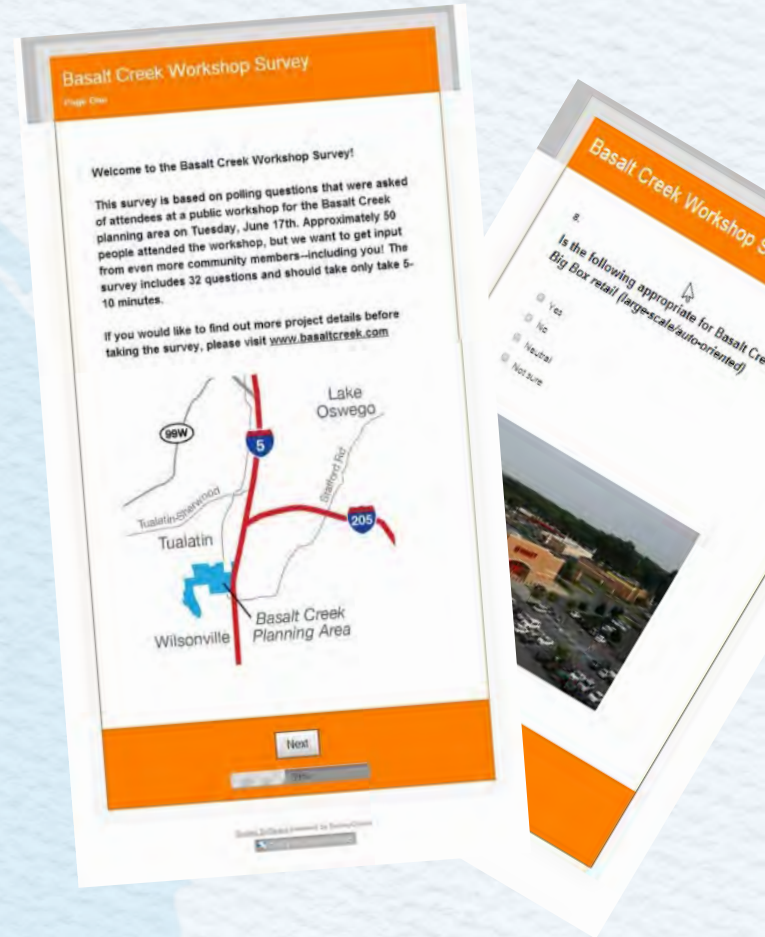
Basalt Creek Workshop Survey

Page One

Welcome to the Basalt Creek Workshop Survey!

This survey is based on polling questions that were asked of attendees at a public workshop for the Basalt Creek planning area on Tuesday, June 17th. Approximately 50 people attended the workshop, but we want to get input from even more community members--including you! The survey includes 32 questions and should take only take 5-10 minutes.

If you would like to find out more project details before taking the survey, please visit www.basaltcreek.com

99W

5

Lake Oswego

Stafford Rd

Tualatin-Sherwood

205

Tualatin

Basalt Creek Planning Area

Wilsonville

Next

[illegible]

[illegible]

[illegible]

Basalt Creek Workshop S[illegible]

8.

Is the following appropriate for Basalt Cre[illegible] Big Box retail (large-scale/auto-oriented)

Yes

No

Neutral

Not sure